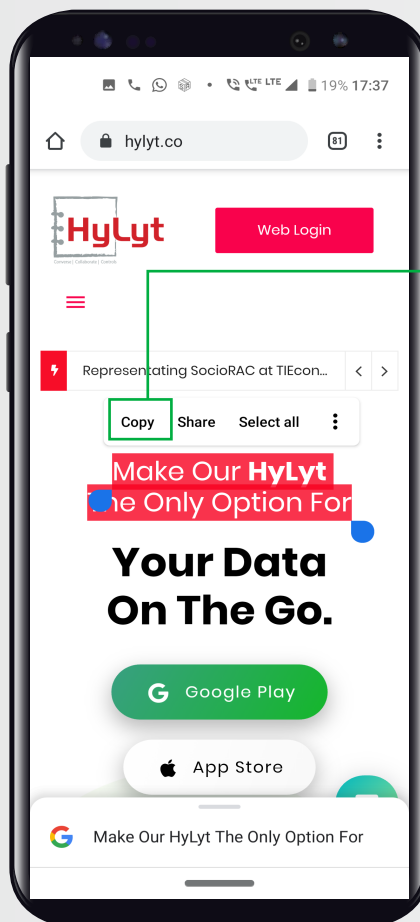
LTE LTE 19% 17:37

hylyt.co

81

HyLyt

Converse | Collaborate | Controls

Web Login

Representating SocioRAC at TIEcon...

Copy Share Select all

Make Our HyLyt The Only Option For

Your Data On The Go.

Google Play

App Store

Make Our HyLyt The Only Option For